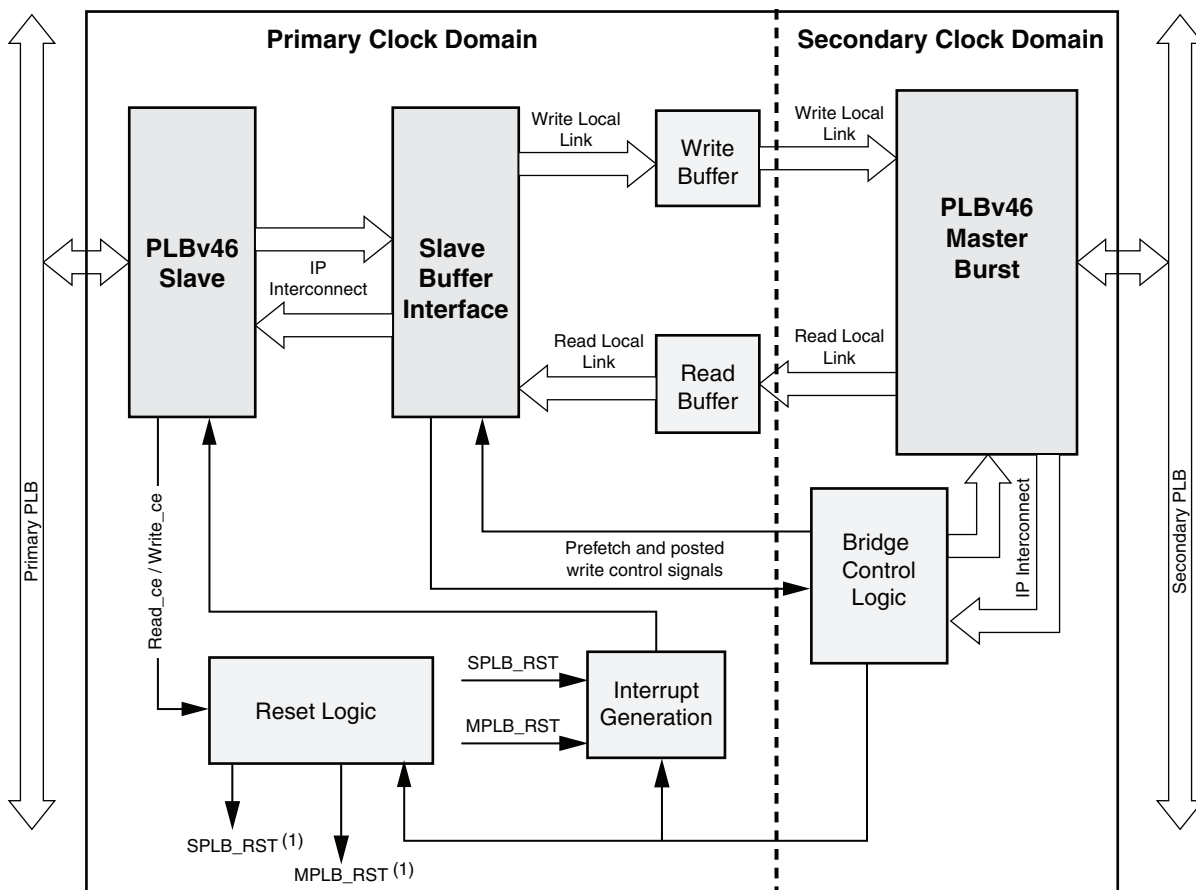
Primary Clock Domain

Secondary Clock Domain

Primary PLB

PLBv46 Slave

IP Interconnect

Slave Buffer Interface

Write Local Link

Write Buffer

Read Local Link

Read Buffer

Write Local Link

PLBv46 Master Burst

Read Local Link

Secondary PLB

Read_ce / Write_ce

Prefetch and posted write control signals

Bridge Control Logic

IP Interconnect

SPLB_RST

Reset Logic

Interrupt Generation

MPLB_RST

SPLB_RST $^{(1)}$

MPLB_RST $^{(1)}$